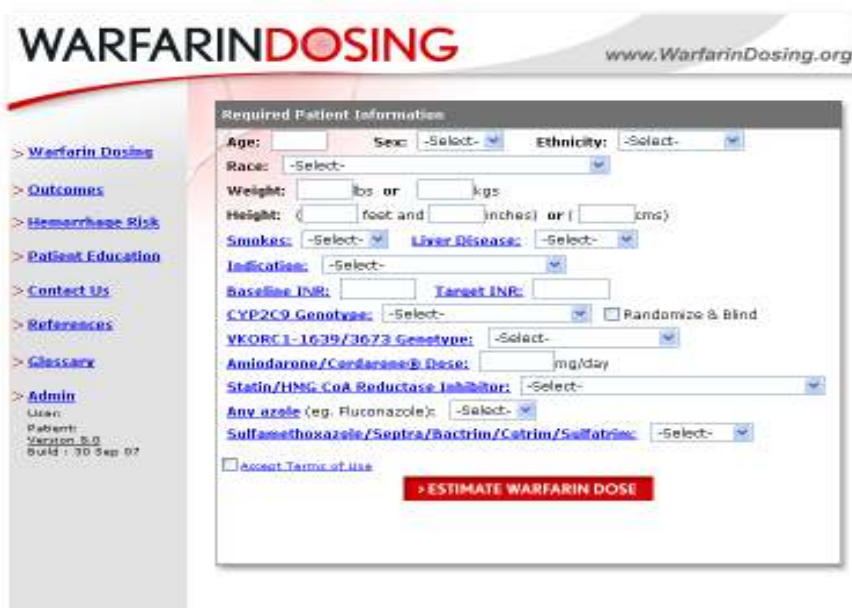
WARFARINDOSING

www.WarfarinDosing.org

> Warfarin Dosing
> Outcomes
> Hemorrhage Risk
> Patient Education
> Contact Us
> References
> Glossary
> Admin
User:
Patient:
Version 5.0
Build : 30 Sep 07

Required Patient Information

Age: Sex: -Select- Ethnicity: -Select-
Race: -Select-
Weight: lbs or kgs
Height: ( feet and inches) or ( cms)
Smokes: -Select- Liver Disease: -Select-
Indication: -Select-
Baseline INR: Target INR:
CYP2C9 Genotype: -Select- Randomize & Blind
VKORC1-1639/3673 Genotype: -Select-
Amiodarone/Cordarone® Dose: mg/day
Statin/HMG CoA Reductase Inhibitor: -Select-
Any azole (eg. Fluconazole): -Select-
Sulfamethoxazole/Septra/Bactrim/Cotrim/Sulfatrim: -Select-

Accept Terms of Use

> ESTIMATE WARFARIN DOSE